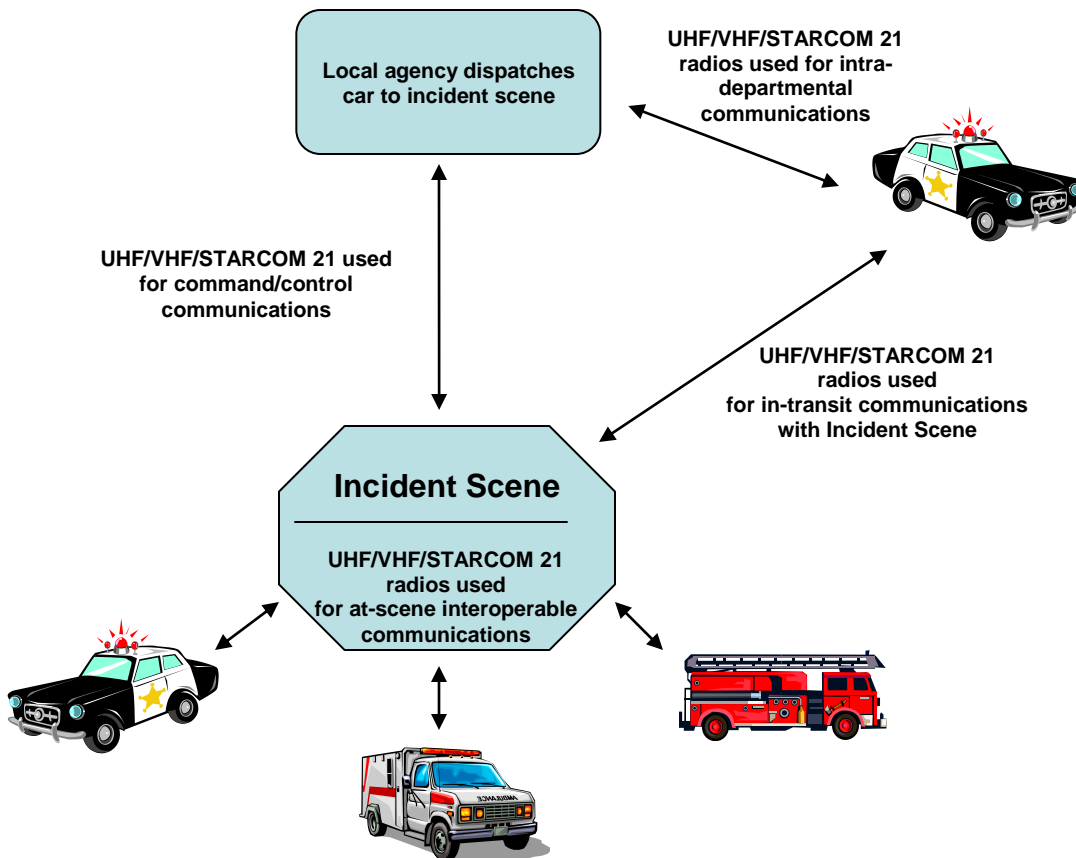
Local agency dispatches car to incident scene

UHF/VHF/STARCOM 21 radios used for intra-departmental communications

UHF/VHF/STARCOM 21 used for command/control communications

UHF/VHF/STARCOM 21 radios used for in-transit communications with Incident Scene

Incident Scene

UHF/VHF/STARCOM 21 radios used for at-scene interoperable communications

AMBULANCE